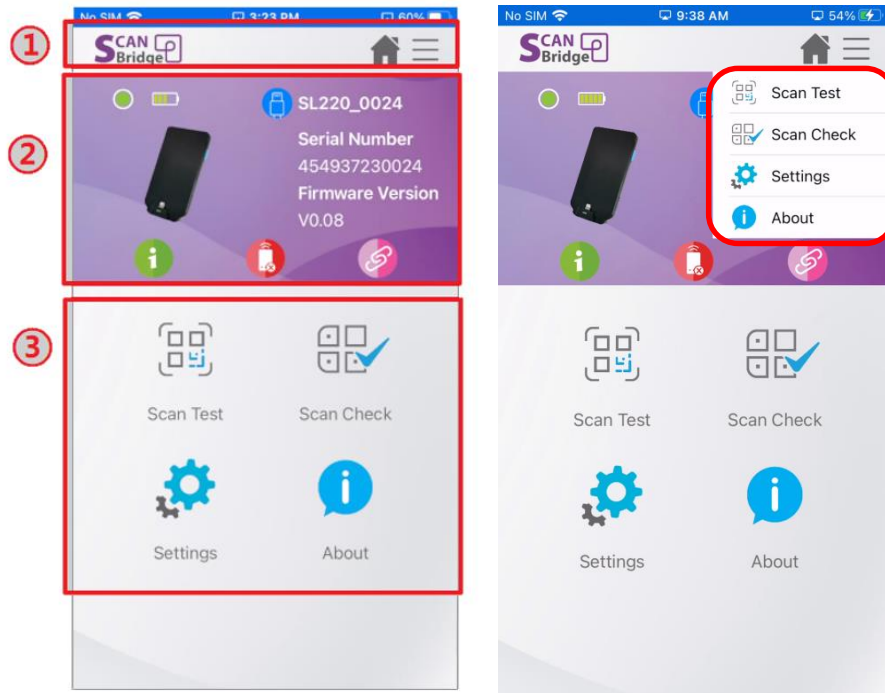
No SIM 3:23 PM 60%

①

SCAN Bridge

②

SL220_0024

Serial Number

454937230024

Firmware Version

V0.08

③

Scan Test

Scan Check

Settings

About

No SIM 9:38 AM 54%

SCAN Bridge

Scan Test

Scan Check

Settings

About

Scan Test

Scan Check

Settings

About